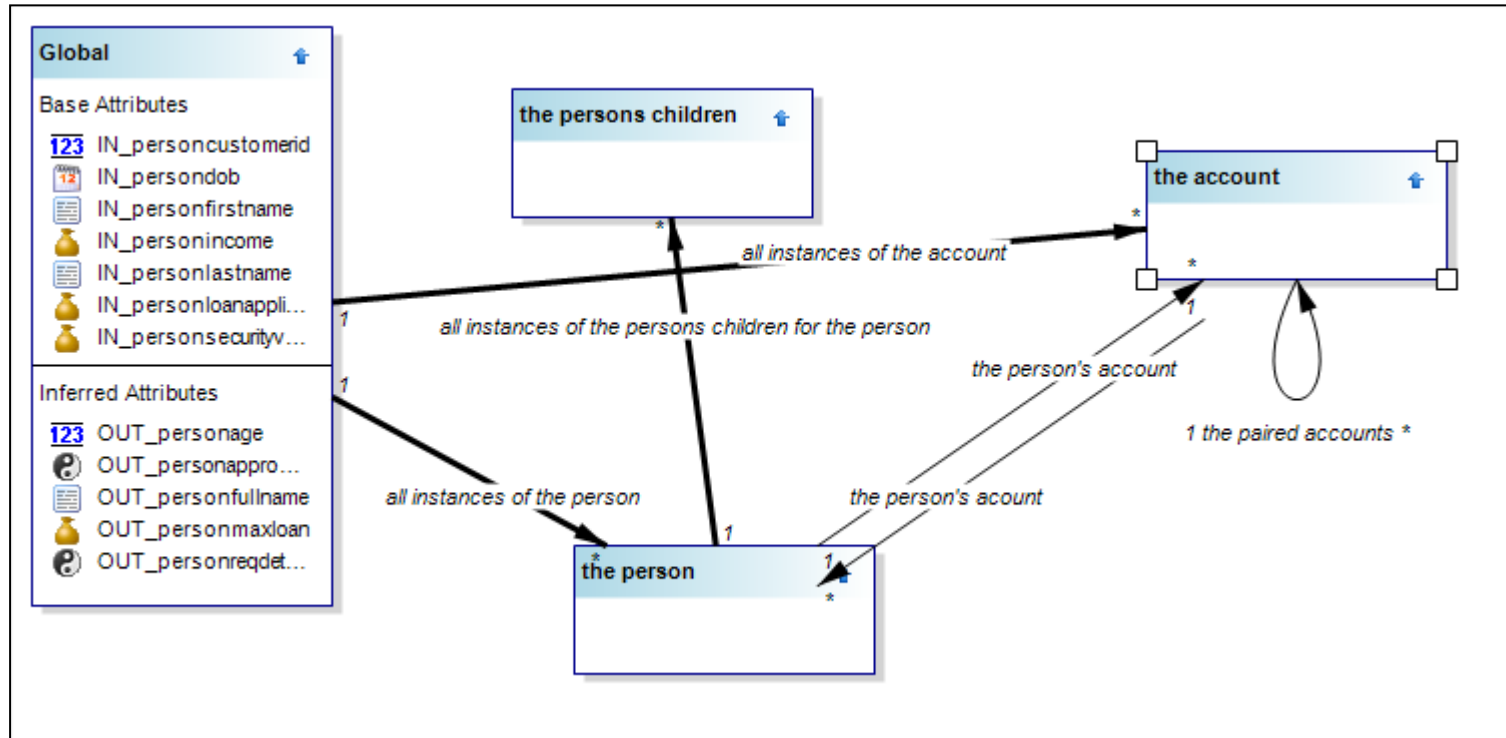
Global

Base Attributes

123 IN_personcustomerid
12 IN_persondob
IN_personfirstname
IN_personincome
IN_personlastname
IN_personloanappli...
IN_personsecurityv...

Inferred Attributes

123 OUT_personage
OUT_personappro...
OUT_personfullname
OUT_personmaxloan
OUT_personreqdet...

the persons children

the account

the person

all instances of the account

all instances of the persons children for the person

all instances of the person

the person's account

the person's acount

1 the paired accounts *

1
1
*
*
*
1
1
*
1
*